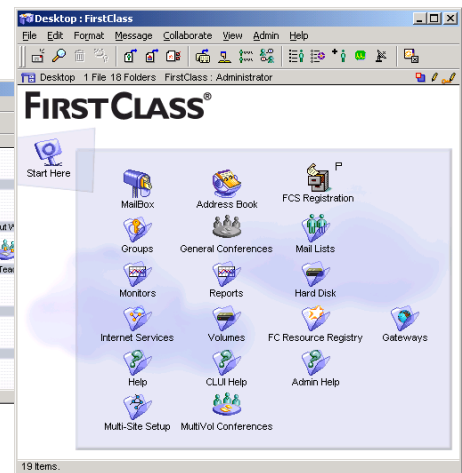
Desktop : FirstClass

File Edit Format Message Collaborate View Admin Help

Desktop 1 File 18 Folders FirstClass : Administrator

FIRSTCLASS®

Start Here

MailBox
Address Book
FCS Registration
P
Groups
General Conferences
Mail Lists
Monitors
Reports
Hard Disk
Internet Services
Volumes
FC Resource Registry
Gateways
Help
CLUI Help
Admin Help
Multi-Site Setup
MultiVol Conferences

19 Items.